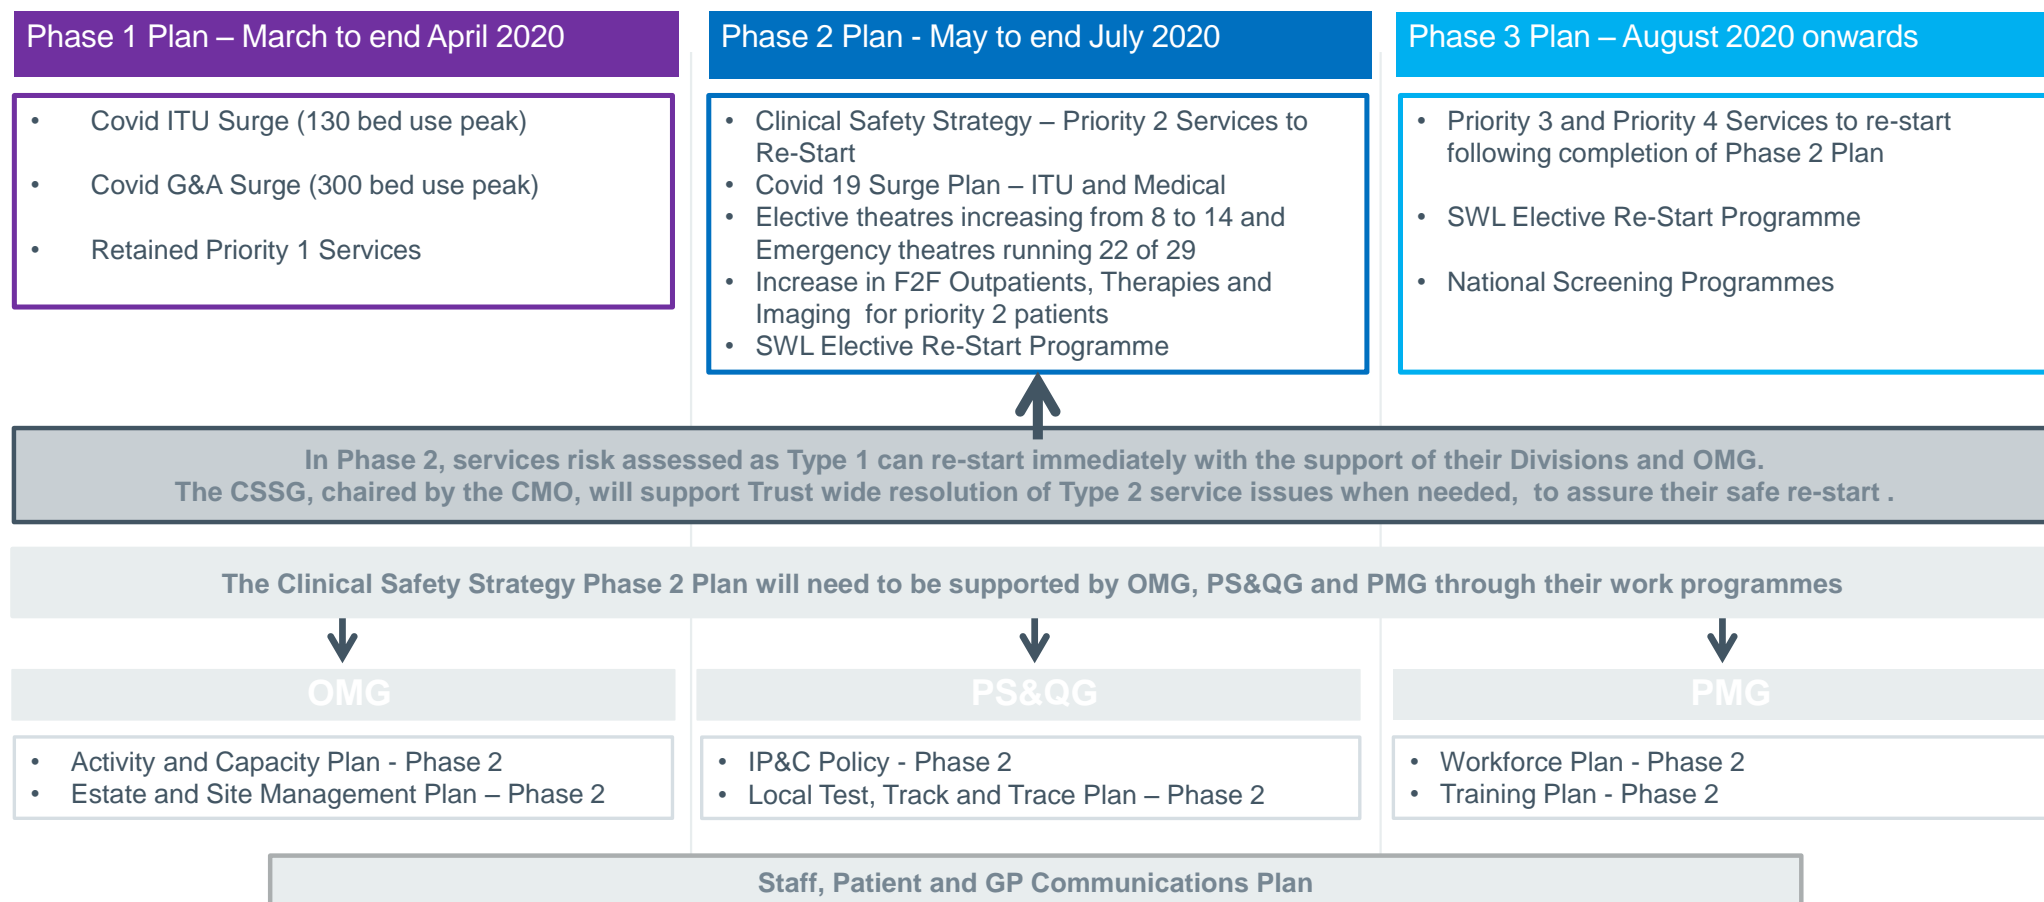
Phase 1 Plan – March to end April 2020

- Covid ITU Surge (130 bed use peak)
- Covid G&A Surge (300 bed use peak)
- Retained Priority 1 Services

Phase 2 Plan - May to end July 2020

- Clinical Safety Strategy – Priority 2 Services to Re-Start
- Covid 19 Surge Plan – ITU and Medical
- Elective theatres increasing from 8 to 14 and Emergency theatres running 22 of 29
- Increase in F2F Outpatients, Therapies and Imaging for priority 2 patients
- SWL Elective Re-Start Programme

Phase 3 Plan – August 2020 onwards

- Priority 3 and Priority 4 Services to re-start following completion of Phase 2 Plan
- SWL Elective Re-Start Programme
- National Screening Programmes

In Phase 2, services risk assessed as Type 1 can re-start immediately with the support of their Divisions and OMG.
The CSSG, chaired by the CMO, will support Trust wide resolution of Type 2 service issues when needed, to assure their safe re-start .

The Clinical Safety Strategy Phase 2 Plan will need to be supported by OMG, PS&QG and PMG through their work programmes

OMG

- Activity and Capacity Plan - Phase 2
- Estate and Site Management Plan – Phase 2

PS&QG

- IP&C Policy - Phase 2
- Local Test, Track and Trace Plan – Phase 2

PMG

- Workforce Plan - Phase 2
- Training Plan - Phase 2

Staff, Patient and GP Communications Plan